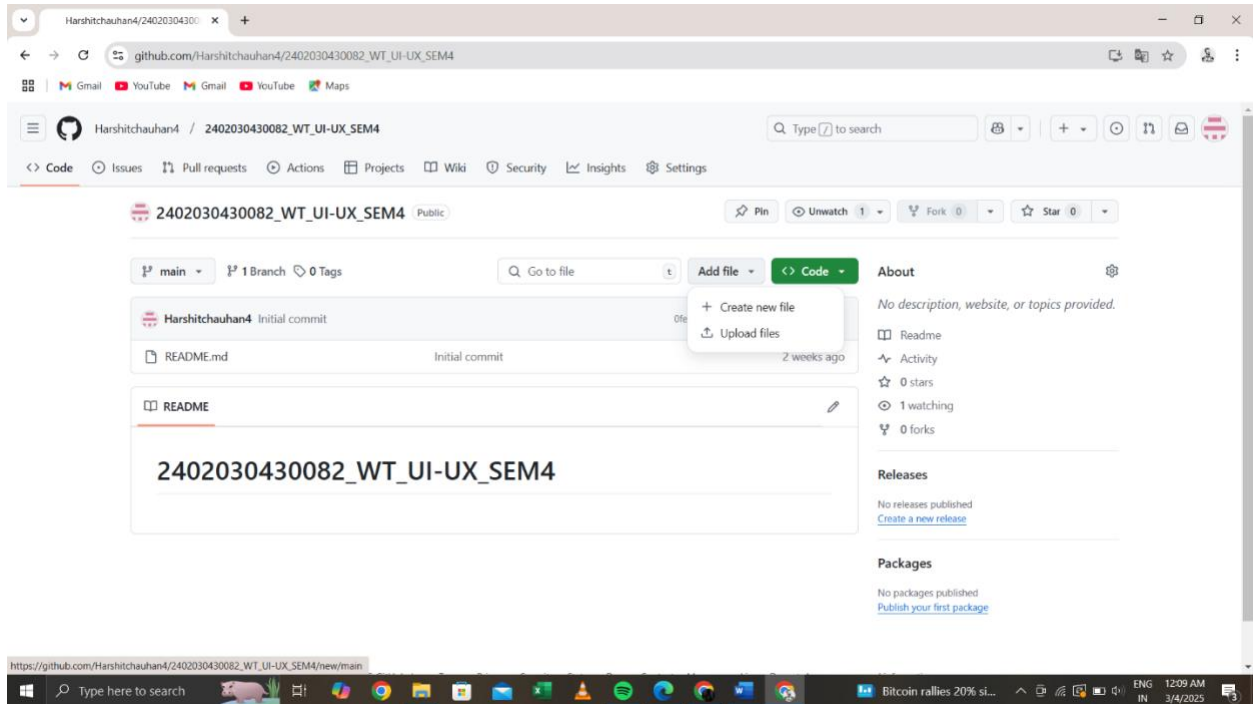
Harshitchauhan4/24020304300 ×

github.com/Harshitchauhan4/2402030430082_WT_UI-UX_SEM4

Gmail YouTube Gmail YouTube Maps

Harshitchauhan4 / 2402030430082_WT_UI-UX_SEM4

Type / to search

<> Code Issues Pull requests Actions Projects Wiki Security Insights Settings

2402030430082_WT_UI-UX_SEM4 Public

Pin Unwatch 1 Fork 0 Star 0

main 1 Branch 0 Tags Go to file t Add file <> Code

Harshitchauhan4 Initial commit 0fe

+ Create new file
Upload files

README.md Initial commit 2 weeks ago

README

2402030430082_WT_UI-UX_SEM4

About

No description, website, or topics provided.

Readme
Activity
0 stars
1 watching
0 forks

Releases

No releases published
Create a new release

Packages

No packages published
Publish your first package

https://github.com/Harshitchauhan4/2402030430082_WT_UI-UX_SEM4/new/main

Type here to search

Bitcoin rallies 20% si...

ENG IN 12:09 AM 3/4/2025